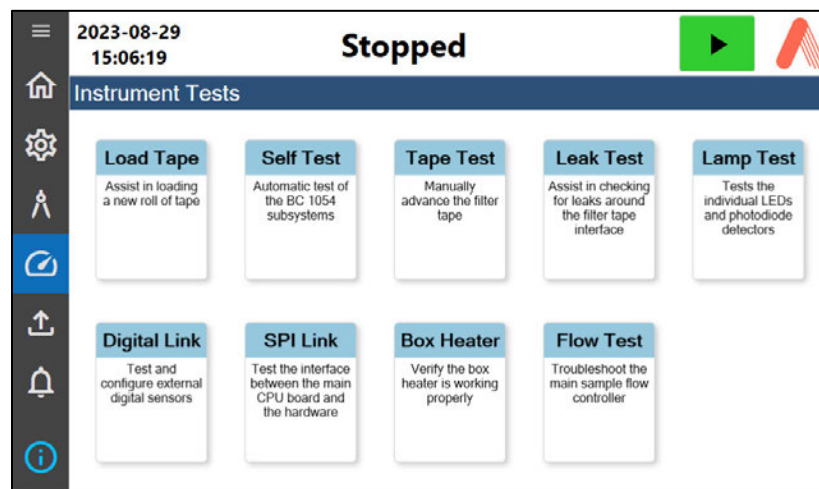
2023-08-29
15:06:19

Stopped

Instrument Tests

Load Tape
Assist in loading a new roll of tape

Self Test
Automatic test of the BC 1054 subsystems

Tape Test
Manually advance the filter tape

Leak Test
Assist in checking for leaks around the filter tape interface

Lamp Test
Tests the individual LEDs and photodiode detectors

Digital Link
Test and configure external digital sensors

SPI Link
Test the interface between the main CPU board and the hardware

Box Heater
Verify the box heater is working properly

Flow Test
Troubleshoot the main sample flow controller